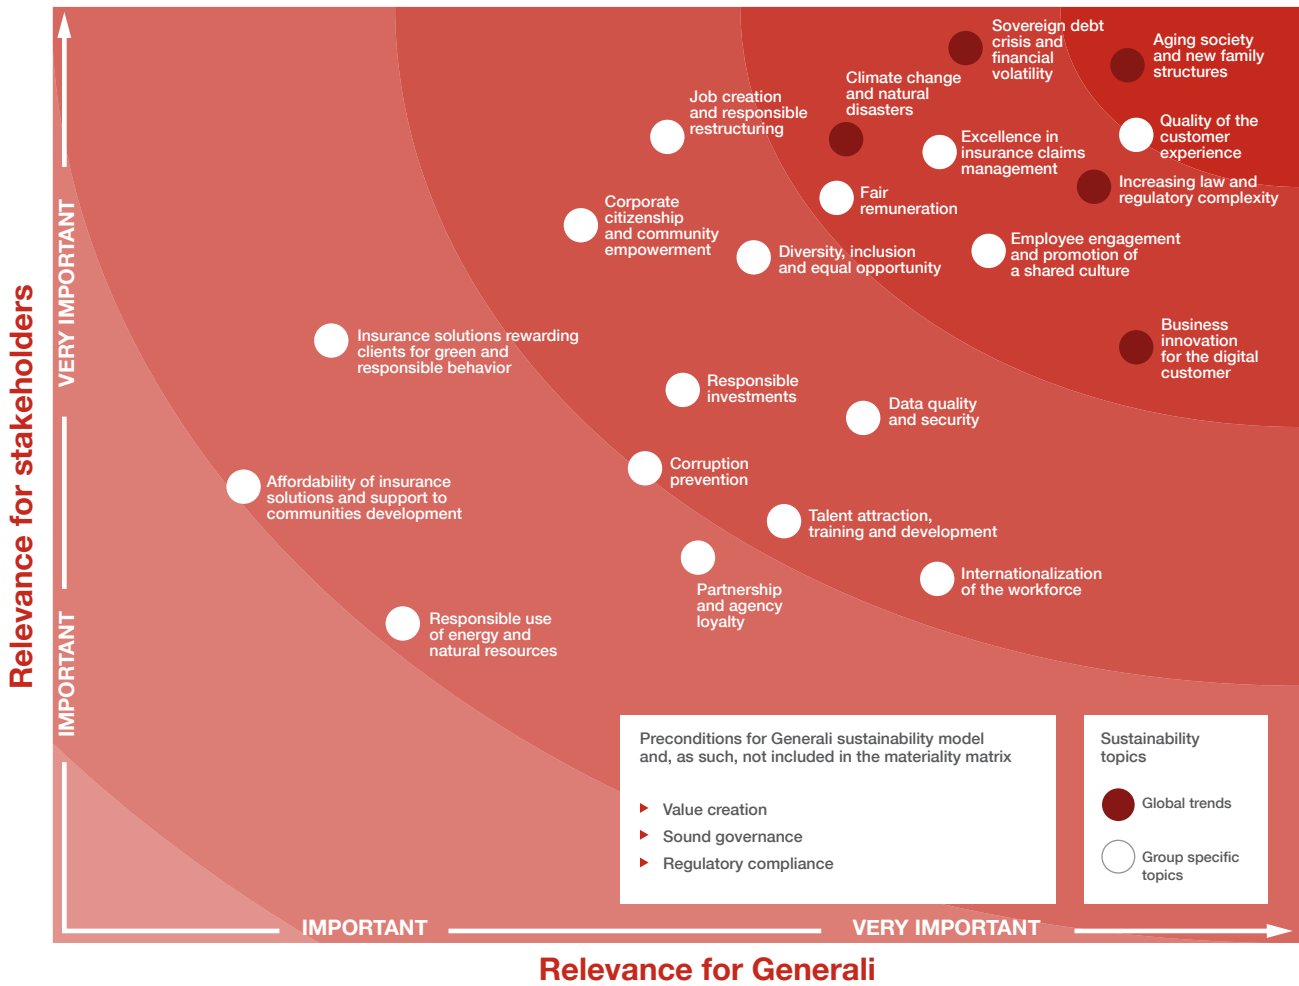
Relevance for stakeholders

VERY IMPORTANT

IMPORTANT

Sovereign debt crisis and financial volatility

Aging society and new family structures

Climate change and natural disasters

Job creation and responsible restructuring

Quality of the customer experience

Excellence in insurance claims management

Increasing law and regulatory complexity

Fair remuneration

Corporate citizenship and community empowerment

Diversity, inclusion and equal opportunity

Employee engagement and promotion of a shared culture

Business innovation for the digital customer

Insurance solutions rewarding clients for green and responsible behavior

Responsible investments

Data quality and security

Corruption prevention

Affordability of insurance solutions and support to communities development

Talent attraction, training and development

Partnership and agency loyalty

Internationalization of the workforce

Responsible use of energy and natural resources

Preconditions for Generali sustainability model and, as such, not included in the materiality matrix

Value creation

Sound governance

Regulatory compliance

Sustainability topics

Global trends

Group specific topics

IMPORTANT

VERY IMPORTANT

Relevance for Generali